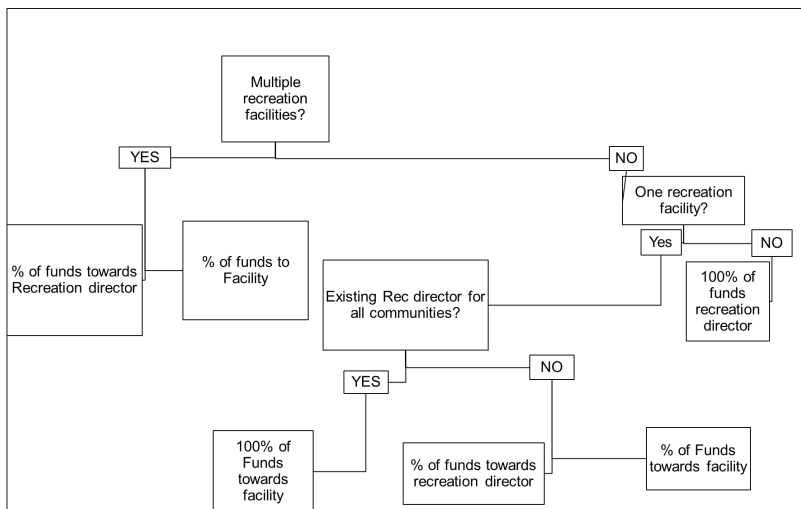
Multiple recreation facilities?

YES

NO

% of funds towards Recreation director

% of funds to Facility

One recreation facility?

Yes

NO

100% of funds recreation director

Existing Rec director for all communities?

YES

NO

100% of Funds towards facility

% of funds towards recreation director

% of Funds towards facility